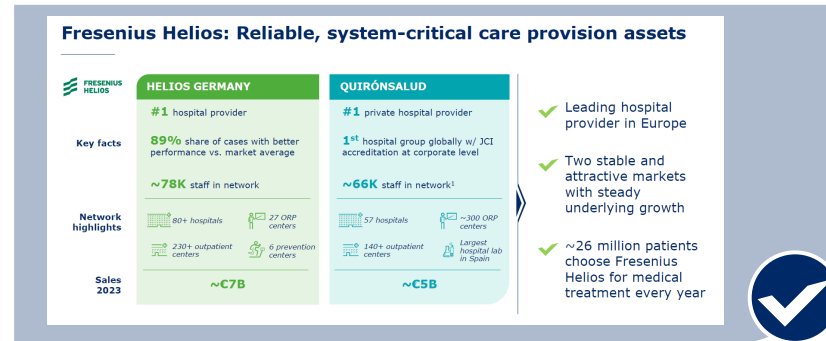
Fresenius Helios: Reliable, system-critical care provision assets

FRESENIUS HELIOS

HELIOS GERMANY

QUIRÓNSALUD

Key facts

#1 hospital provider

89% share of cases with better performance vs. market average

~78K staff in network

#1 private hospital provider

1st hospital group globally w/ JCI accreditation at corporate level

~66K staff in network¹

Network highlights

80+ hospitals

27 ORP centers

230+ outpatient centers

6 prevention centers

57 hospitals

~300 ORP centers

140+ outpatient centers

Largest hospital lab in Spain

Sales 2023

~€7B

~€5B

Leading hospital provider in Europe

Two stable and attractive markets with steady underlying growth

~26 million patients choose Fresenius Helios for medical treatment every year